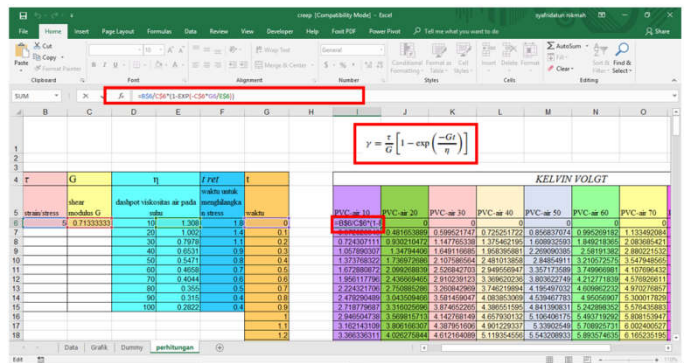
creep [Compatibility Mode] - Excel
syafridatun riskmah
File Home Insert Page Layout Formulas Data Review View Developer Help Foxit PDF Power Pivot Tell me what you want to do
Share
Cut
Copy
Format Painter
Paste
Clipboard
Font
Wrap Text
Merge & Center
Alignment
Number
Conditional Formatting
Format as Table
Cell Styles
Styles
Insert
Delete
Format
Cells
AutoSum
Fill
Clear
Sort & Filter
Find & Select
Editing
SUM
fx
=B$6/C$6*(1-EXP(-C$6*G6/E$6))

$\gamma = \frac{\tau}{G}\left[1 - \exp\left(\frac{-Gt}{\eta}\right)\right]$

| | A | B | C | D | E | F | G | H | I | J | K | L | M | N | O |
|---|---|---|---|---|---|---|---|---|---|---|---|---|---|---|---|
| 4 | | τ | G | η | | t ret | t | | | | | KELVIN VOLGT | | | |
| 5 | | strain/stress | shear modulus G | dashpot viskositas air pada suhu | | waktu untuk menghilangkan stress | waktu | | PVC-air 10 | PVC-air 20 | PVC-air 30 | PVC-air 40 | PVC-air 50 | PVC-air 60 | PVC-air 70 |
| 6 | | 5 | 0.71333333 | 10 | 1.308 | 1.8 | 0 | | =B$6/C$6*(1- | 0 | 0 | 0 | 0 | 0 | 0 |
| 7 | | | | 20 | 1.002 | 1.4 | 0.1 | | 0.37246333 | 0.481653989 | 0.599521747 | 0.725251722 | 0.856837074 | 0.995269182 | 1.133492084 |
| 8 | | | | 30 | 0.7978 | 1.1 | 0.2 | | 0.724307111 | 0.930210472 | 1.147765338 | 1.375462195 | 1.608932593 | 1.849218365 | 2.083685421 |
| 9 | | | | 40 | 0.6531 | 0.9 | 0.3 | | 1.05789307 | 1.34794406 | 1.648116685 | 1.958395881 | 2.269090385 | 2.58191382 | 2.880221532 |
| 10 | | | | 50 | 0.5471 | 0.8 | 0.4 | | 1.373768322 | 1.736972686 | 2.107586564 | 2.481013858 | 2.84854911 | 3.210572575 | 3.547948565 |
| 11 | | | | 60 | 0.4658 | 0.7 | 0.5 | | 1.672808872 | 2.099268839 | 2.526842703 | 2.949556947 | 3.357173589 | 3.749966981 | 4.107696432 |
| 12 | | | | 70 | 0.4044 | 0.6 | 0.6 | | 1.956117796 | 2.436668465 | 2.910239123 | 3.369620236 | 3.803622749 | 4.212771839 | 4.576826611 |
| 13 | | | | 80 | 0.355 | 0.5 | 0.7 | | 2.224321706 | 2.750885288 | 3.260842909 | 3.746219894 | 4.195497032 | 4.609862232 | 4.970276857 |
| 14 | | | | 90 | 0.315 | 0.4 | 0.8 | | 2.478290489 | 3.043509468 | 3.581459047 | 4.083853069 | 4.539467783 | 4.95056907 | 5.300017829 |
| 15 | | | | 100 | 0.2822 | 0.4 | 0.9 | | 2.718779681 | 3.316025596 | 3.874652265 | 4.386551585 | 4.841390613 | 5.242986353 | 5.576435883 |
| 16 | | | | | | | 1 | | 2.946504738 | 3.569815713 | 4.142768149 | 4.657930132 | 5.106406175 | 5.493719292 | 5.808153947 |
| 17 | | | | | | | 1.1 | | 3.162143109 | 3.806160307 | 4.387951606 | 4.901229337 | 5.33902549 | 5.708925731 | 6.002400527 |
| 18 | | | | | | | 1.2 | | 3.366336311 | 4.026275844 | 4.612164089 | 5.119354556 | 5.543208093 | 5.893574636 | 6.165235195 |

Data Grafik Dummy perhitungan
Edit